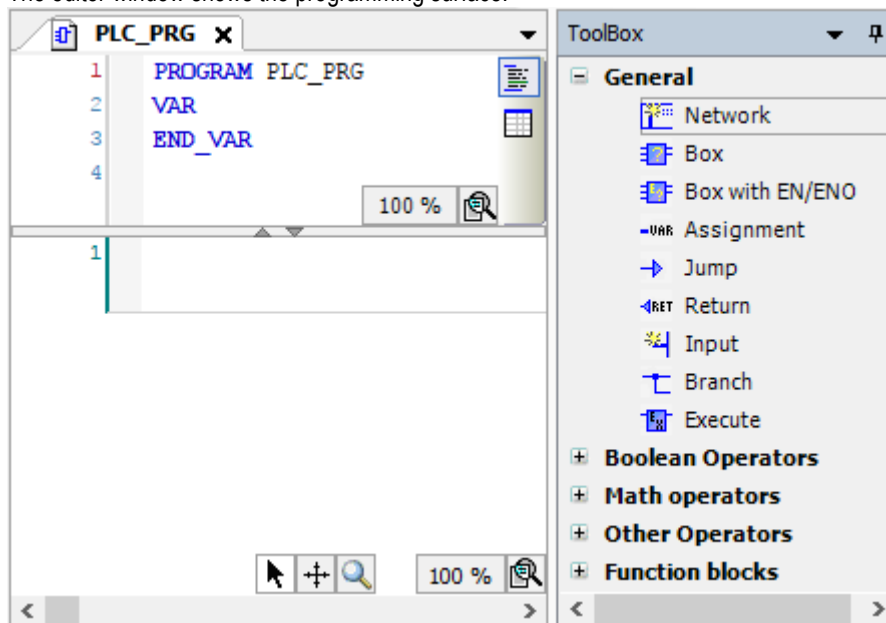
PLC_PRG

1 PROGRAM PLC_PRG
2 VAR
3 END_VAR
4

100 %

1

100 %

ToolBox

General
Network
Box
Box with EN/ENO
VAR Assignment
Jump
RET Return
Input
Branch
Execute
Boolean Operators
Math operators
Other Operators
Function blocks